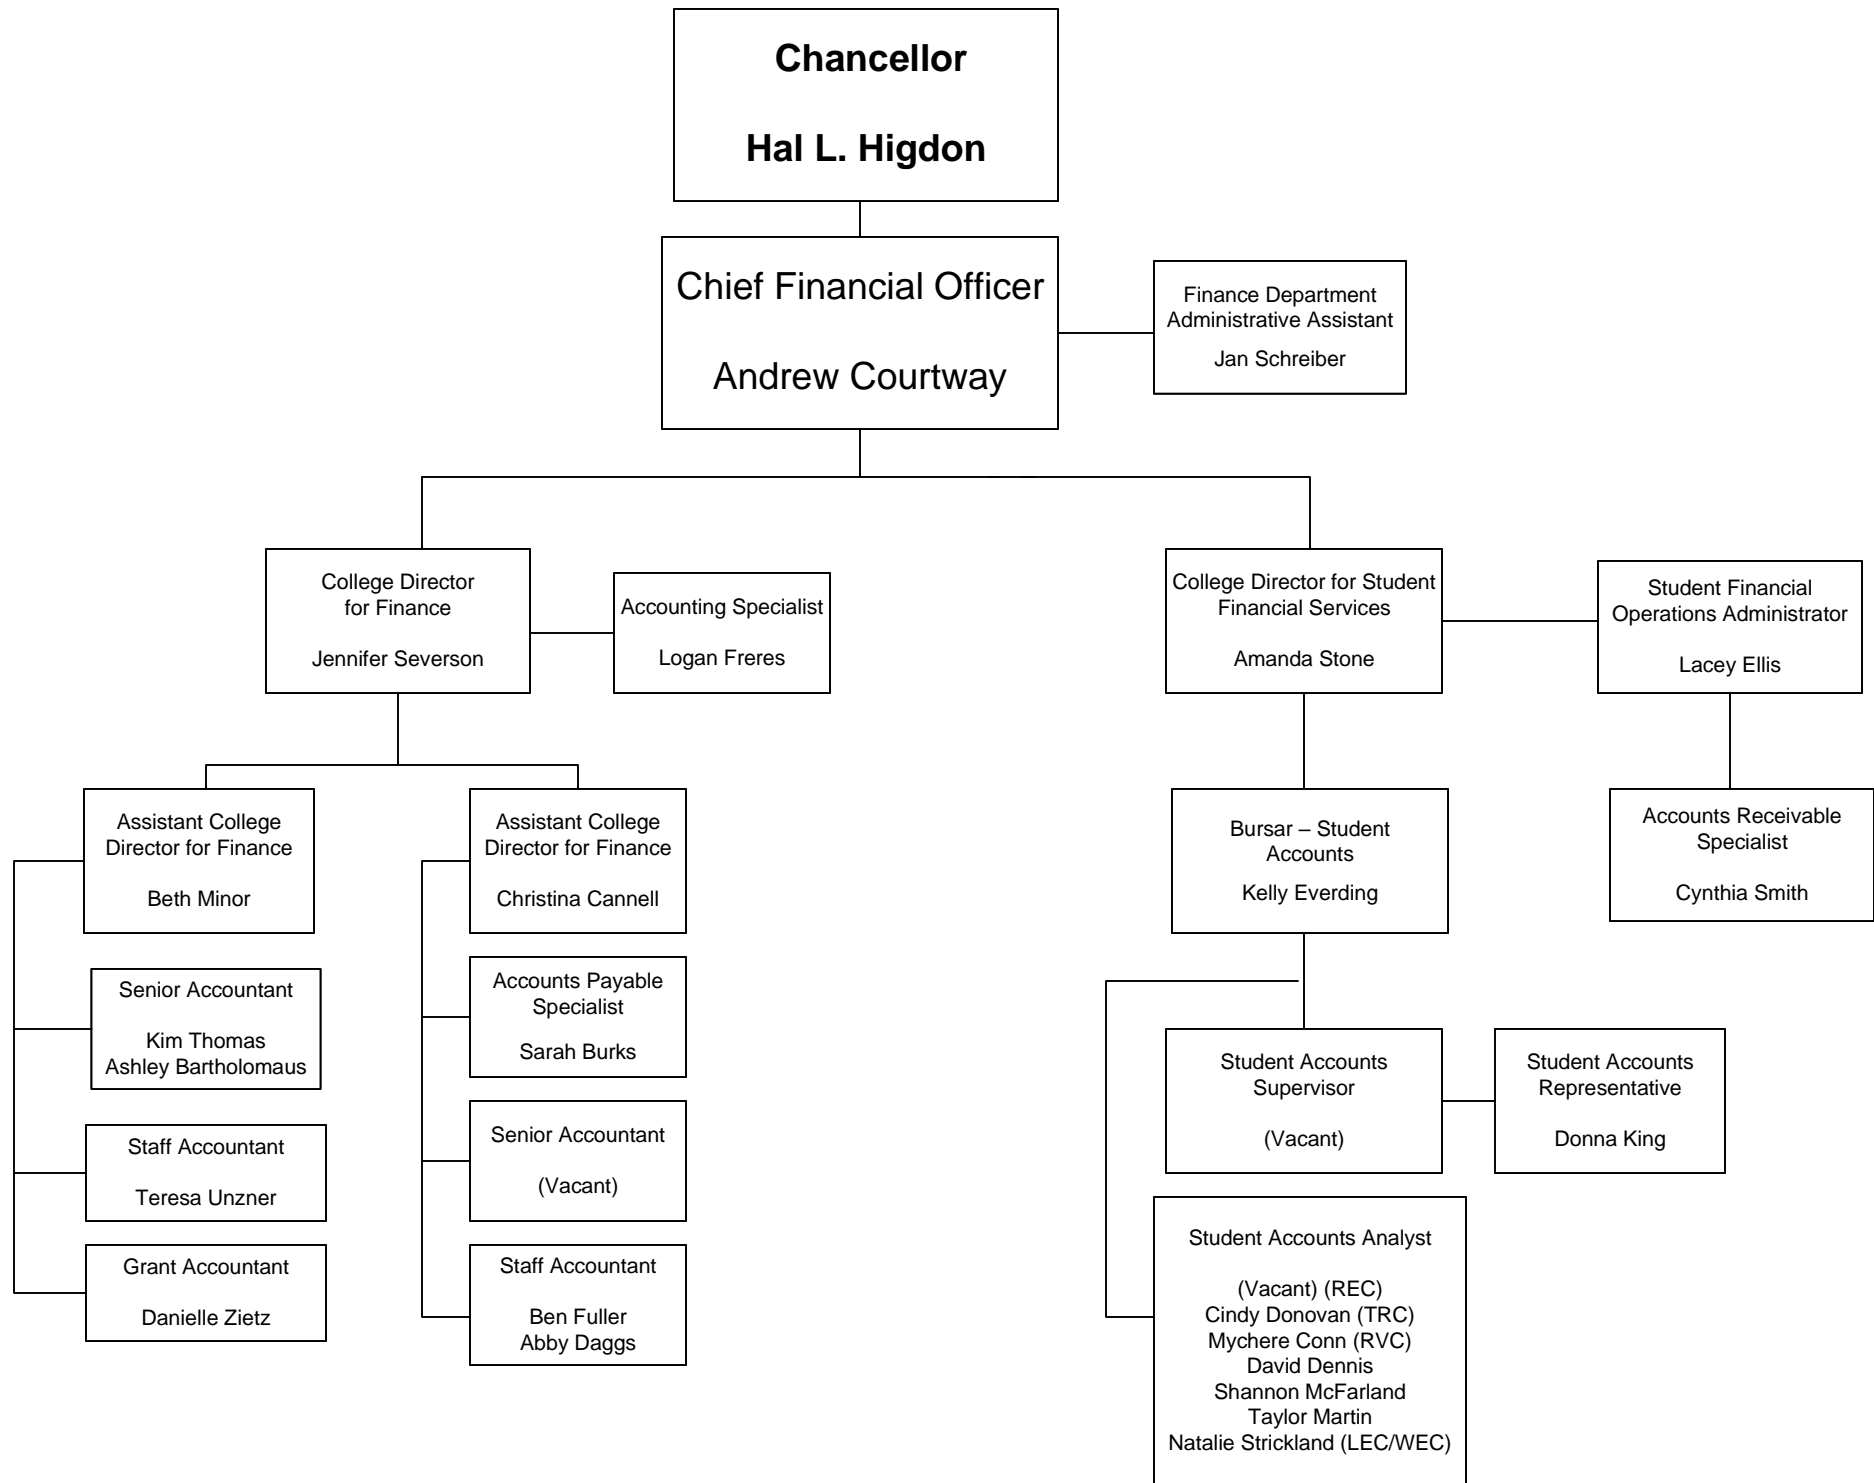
Chancellor

Hal L. Higdon

Chief Financial Officer

Andrew Courtway

Finance Department Administrative Assistant

Jan Schreiber

College Director for Finance

Jennifer Severson

Accounting Specialist

Logan Freres

College Director for Student Financial Services

Amanda Stone

Student Financial Operations Administrator

Lacey Ellis

Assistant College Director for Finance

Beth Minor

Senior Accountant

Kim Thomas
Ashley Bartholomaus

Staff Accountant

Teresa Unzner

Grant Accountant

Danielle Zietz

Assistant College Director for Finance

Christina Cannell

Accounts Payable Specialist

Sarah Burks

Senior Accountant

(Vacant)

Staff Accountant

Ben Fuller
Abby Daggs

Bursar – Student Accounts

Kelly Everding

Accounts Receivable Specialist

Cynthia Smith

Student Accounts Supervisor

(Vacant)

Student Accounts Representative

Donna King

Student Accounts Analyst

(Vacant) (REC)
Cindy Donovan (TRC)
Mychere Conn (RVC)
David Dennis
Shannon McFarland
Taylor Martin
Natalie Strickland (LEC/WEC)